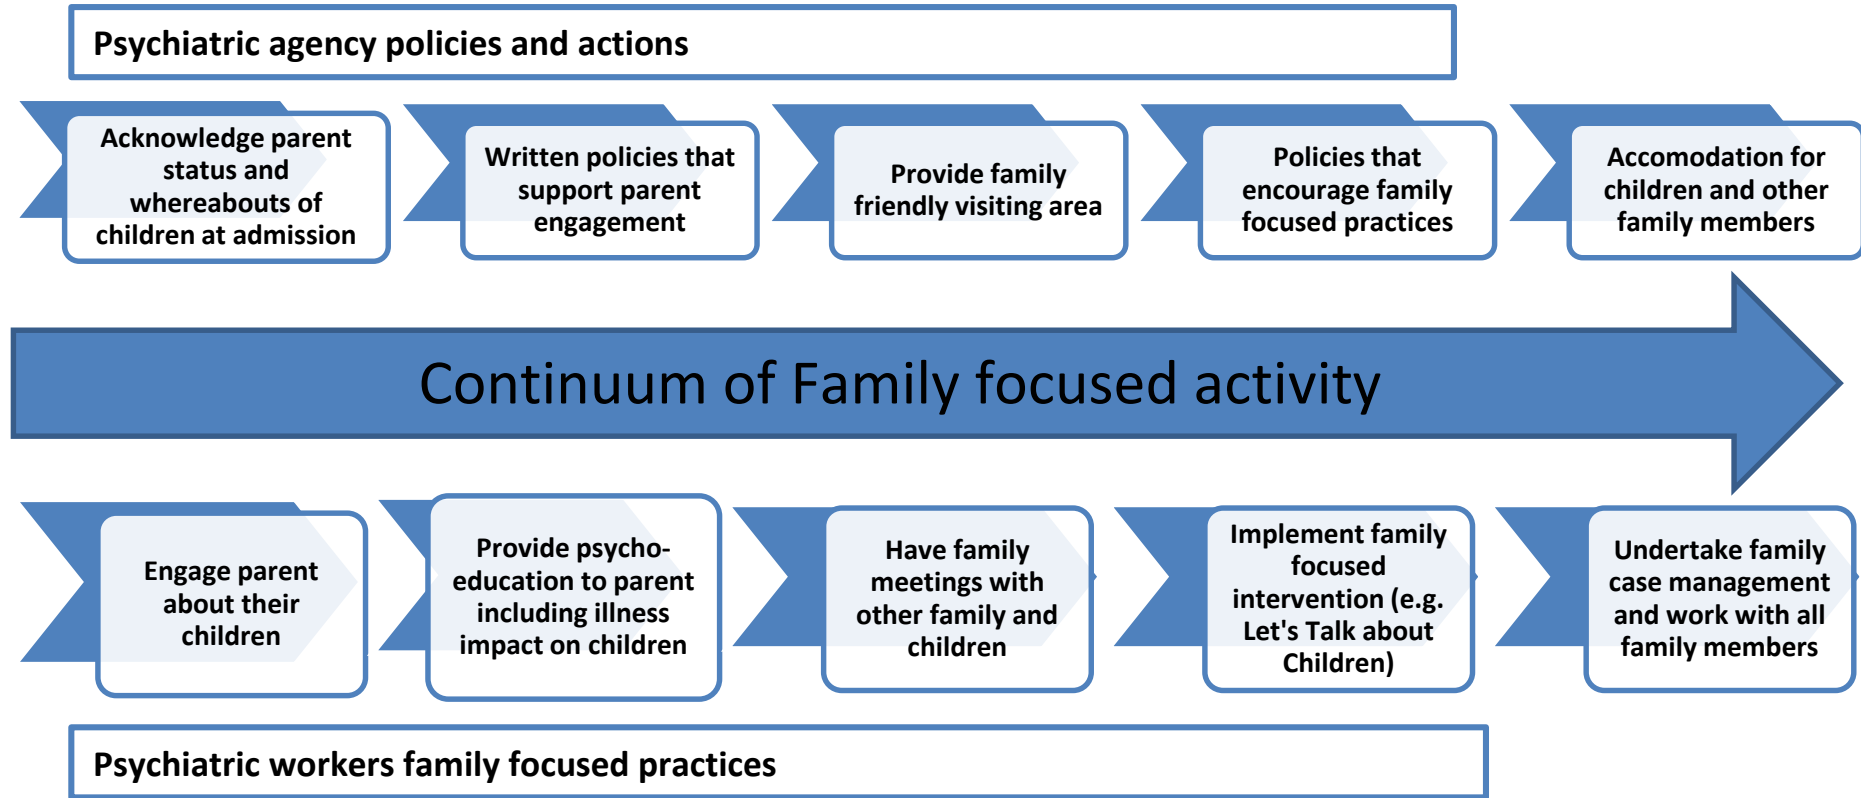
Psychiatric agency policies and actions

Acknowledge parent status and whereabouts of children at admission

Written policies that support parent engagement

Provide family friendly visiting area

Policies that encourage family focused practices

Accomodation for children and other family members

Continuum of Family focused activity

Engage parent about their children

Provide psycho-education to parent including illness impact on children

Have family meetings with other family and children

Implement family focused intervention (e.g. Let's Talk about Children)

Undertake family case management and work with all family members

Psychiatric workers family focused practices